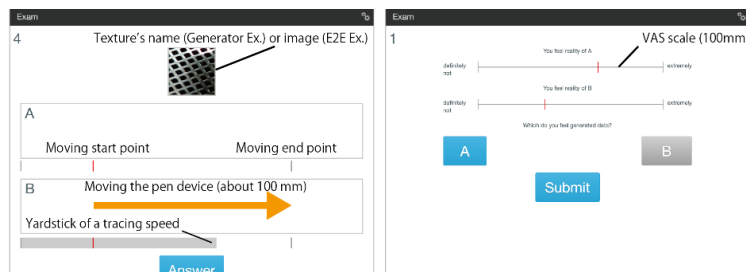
Exam

4

Texture's name (Generator Ex.) or image (E2E Ex.)

A

Moving start point

Moving end point

B

Moving the pen device (about 100 mm)

Yardstick of a tracing speed

Answer

Exam

1

VAS scale (100mm

You feel reality of A

definitely not

extremely

You feel reality of B

definitely not

extremely

Which do you feel generated data?

A

B

Submit